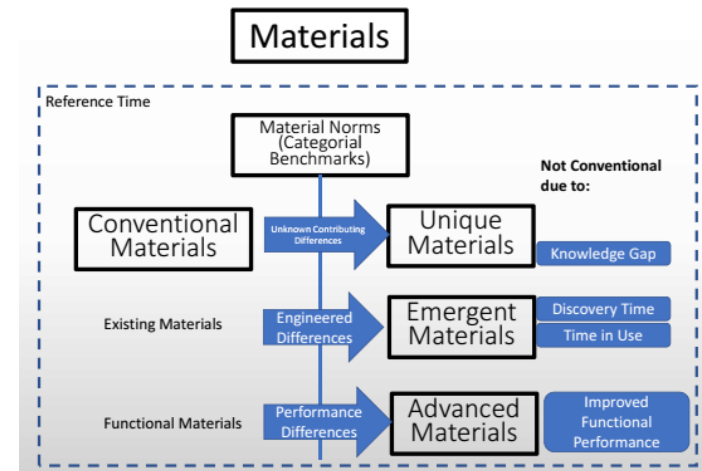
Materials

Reference Time

Material Norms (Categorial Benchmarks)

Not Conventional due to:

Conventional Materials

Unknown Contributing Differences

Unique Materials

Knowledge Gap

Existing Materials

Engineered Differences

Emergent Materials

Discovery Time

Time in Use

Functional Materials

Performance Differences

Advanced Materials

Improved Functional Performance